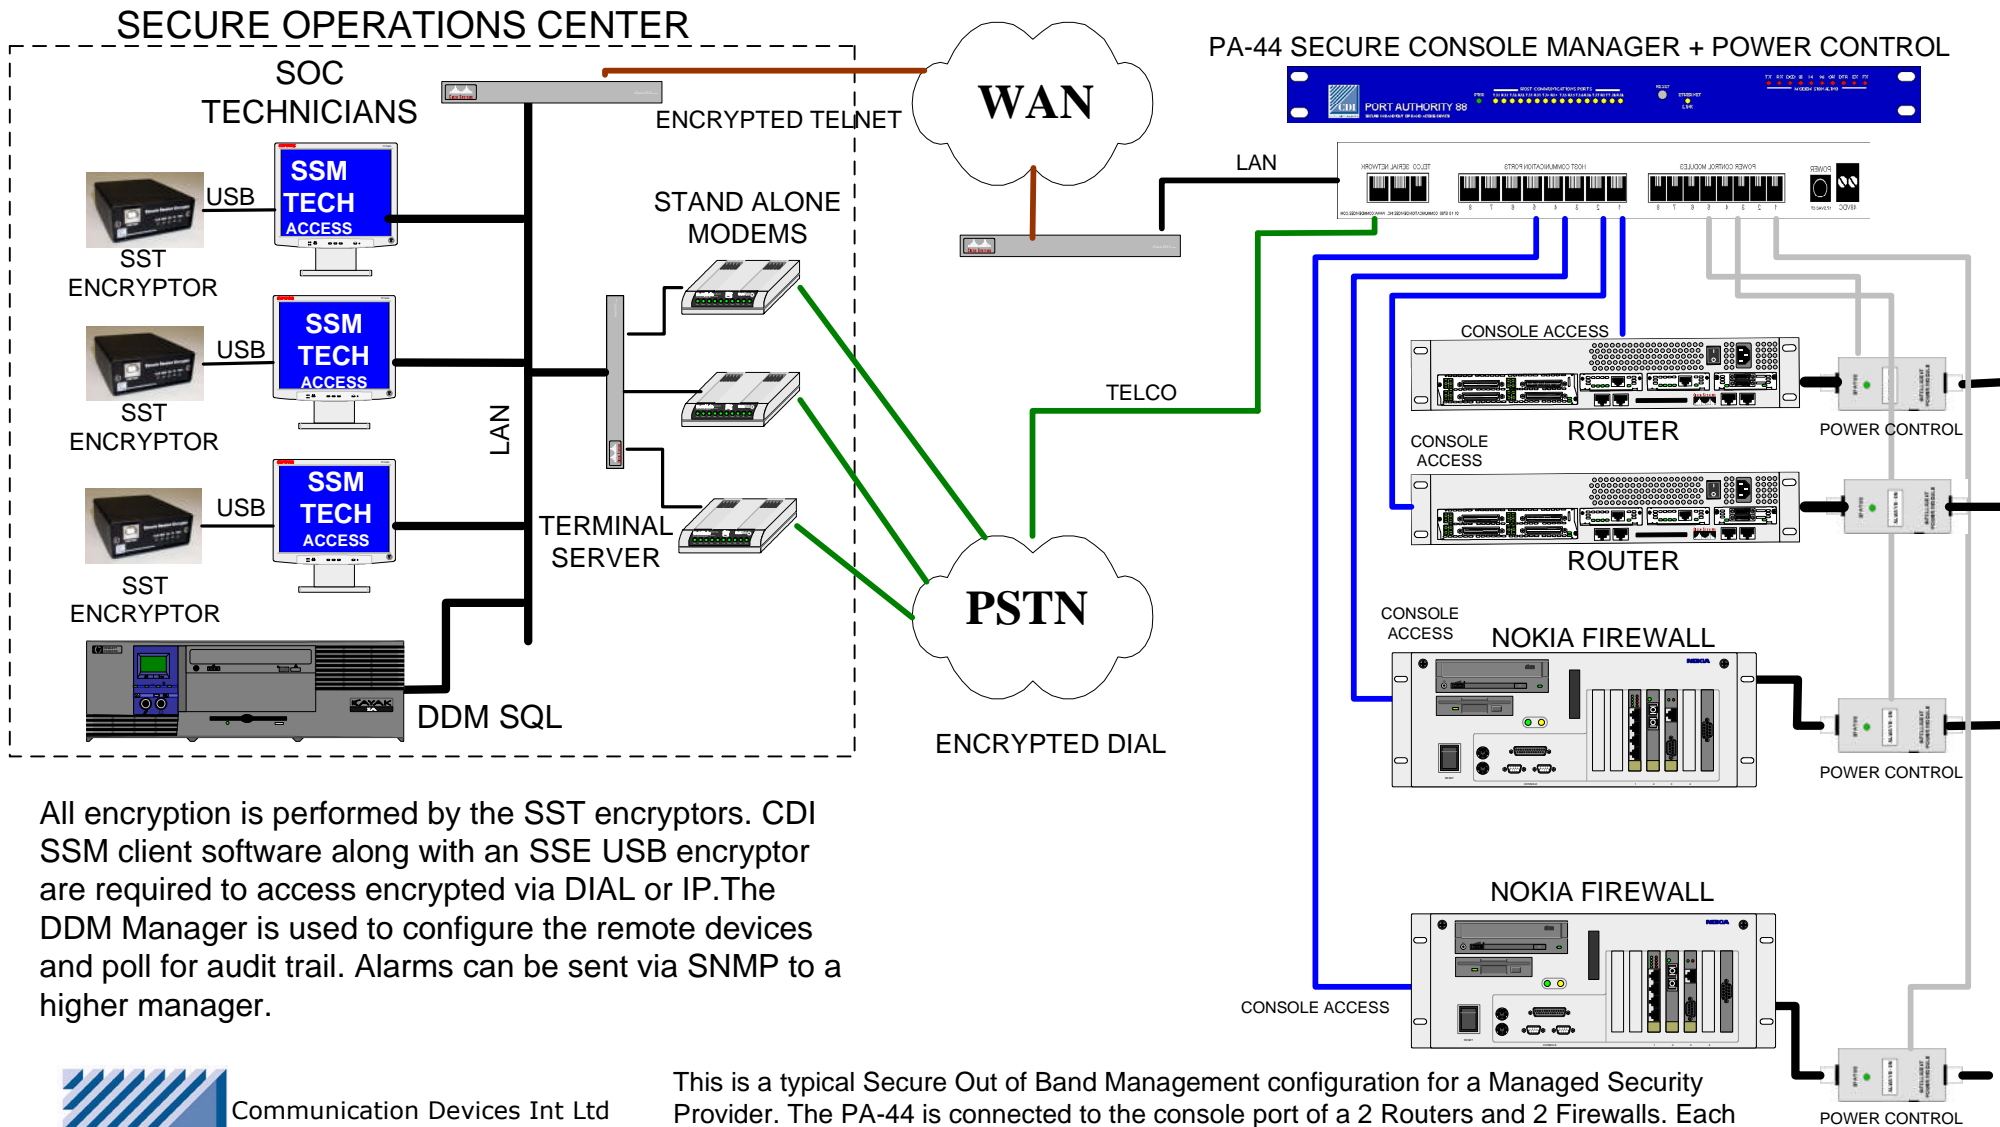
SECURE OPERATIONS CENTER

SOC TECHNICIANS

SSM TECH ACCESS

USB

SST ENCRYPTOR

SSM TECH ACCESS

USB

SST ENCRYPTOR

SSM TECH ACCESS

USB

SST ENCRYPTOR

LAN

DDM SQL

ENCRYPTED TELNET

STAND ALONE MODEMS

TERMINAL SERVER

WAN

PSTN

TELCO

ENCRYPTED DIAL

LAN

PA-44 SECURE CONSOLE MANAGER + POWER CONTROL

PORT AUTHORITY 88

CONSOLE ACCESS

ROUTER

POWER CONTROL

CONSOLE ACCESS

ROUTER

CONSOLE ACCESS

NOKIA FIREWALL

POWER CONTROL

NOKIA FIREWALL

CONSOLE ACCESS

POWER CONTROL

All encryption is performed by the SST encryptors. CDI SSM client software along with an SSE USB encryptor are required to access encrypted via DIAL or IP.The DDM Manager is used to configure the remote devices and poll for audit trail. Alarms can be sent via SNMP to a higher manager.

Communication Devices Int Ltd

This is a typical Secure Out of Band Management configuration for a Managed Security Provider. The PA-44 is connected to the console port of a 2 Routers and 2 Firewalls. Each